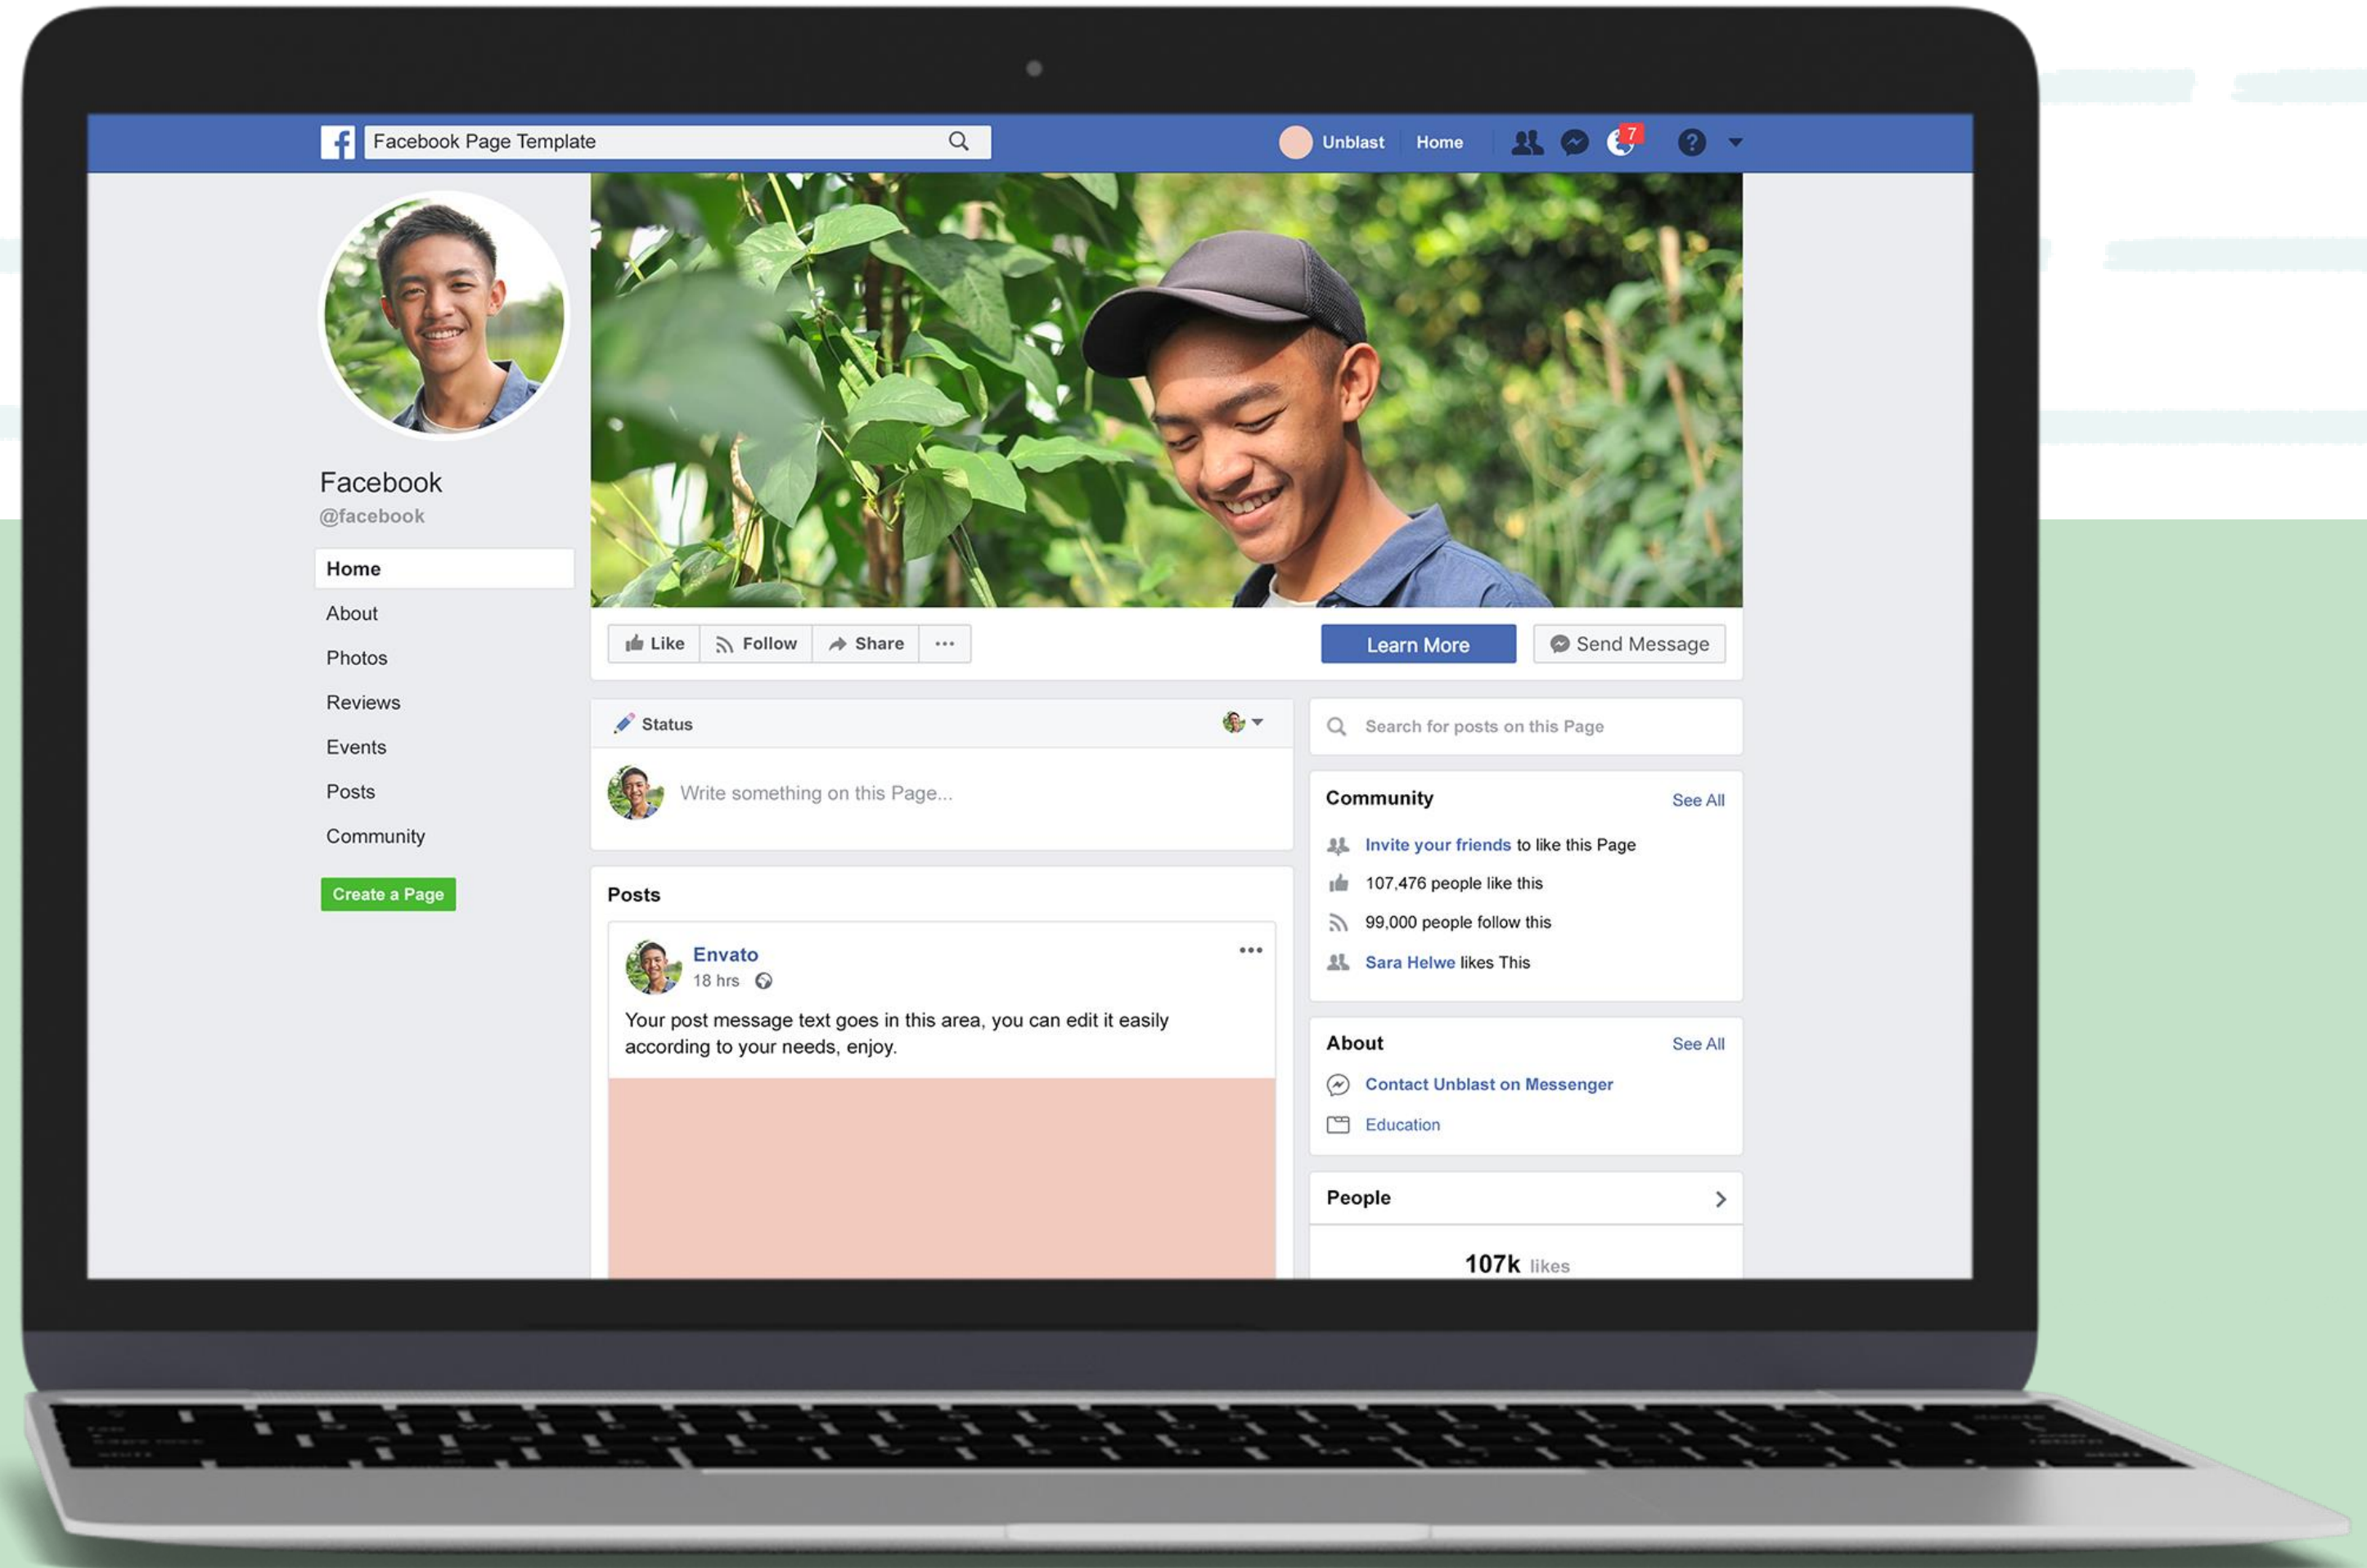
Facebook Page Template

Unblast Home 7

Facebook
@facebook

Home
About
Photos
Reviews
Events
Posts
Community

Create a Page

Like Follow Share ···

Learn More

Send Message

Status

Write something on this Page...

Posts

Envato
18 hrs

Your post message text goes in this area, you can edit it easily according to your needs, enjoy.

Search for posts on this Page

Community
See All

Invite your friends to like this Page
107,476 people like this
99,000 people follow this
Sara Helwe likes This

About
See All

Contact Unblast on Messenger
Education

People

107k likes